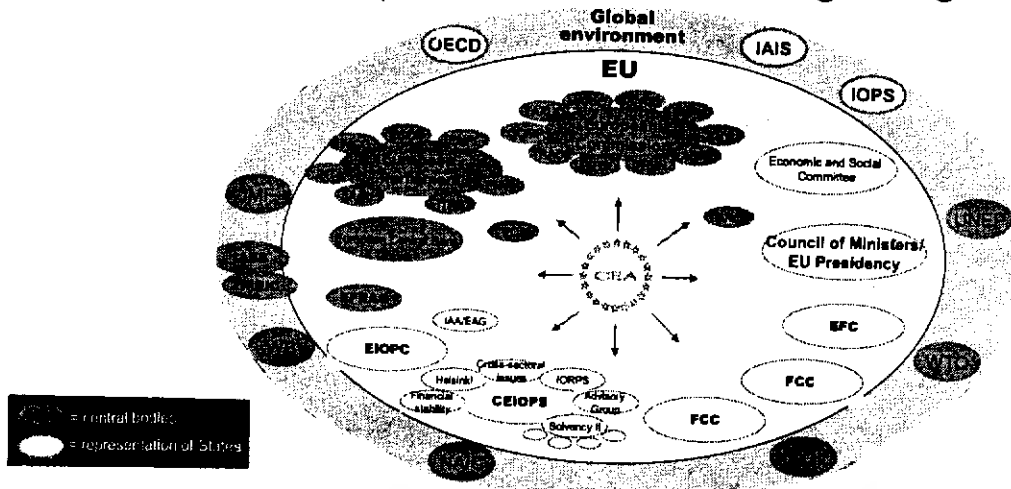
Global environment

OECD

IAIS

EU

IOPS

Economic and Social Committee

Council of Ministers/ EU Presidency

CEA

IAA/EAG

EIOPC

EFC

Cross-sectoral issues

Helsinki

IORPS

Financial stability

CEIOPS

Advisory Group

Solvency II

FCC

FCC

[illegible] = central bodies

= representation of States